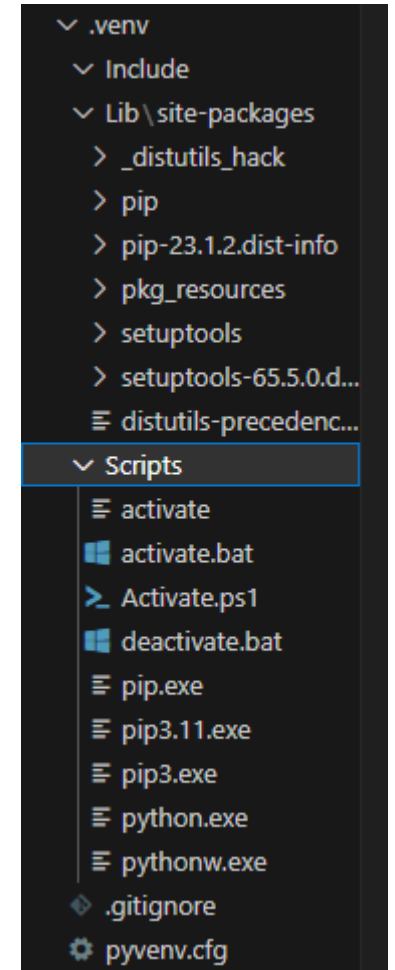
.venv
Include
Lib \ site-packages
_distutils_hack
pip
pip-23.1.2.dist-info
pkg_resources
setuptools
setuptools-65.5.0.d...
distutils-precedenc...
Scripts
activate
activate.bat
Activate.ps1
deactivate.bat
pip.exe
pip3.11.exe
pip3.exe
python.exe
pythonw.exe
.gitignore
pyvenv.cfg